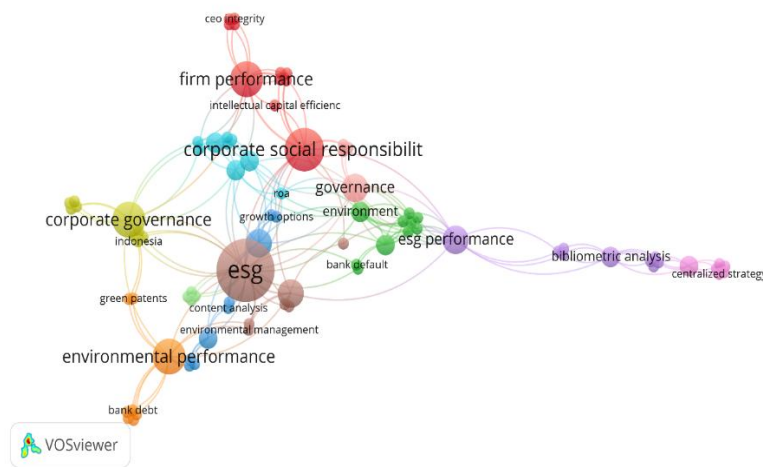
ceo integrity

firm performance

intellectual capital efficienc

corporate social responsibilit

governance

roa

corporate governance

environment

growth options

esg performance

indonesia

bibliometric analysis

esg

bank default

centralized strateg

green patents

content analysis

environmental management

environmental performance

bank debt

VOSviewer